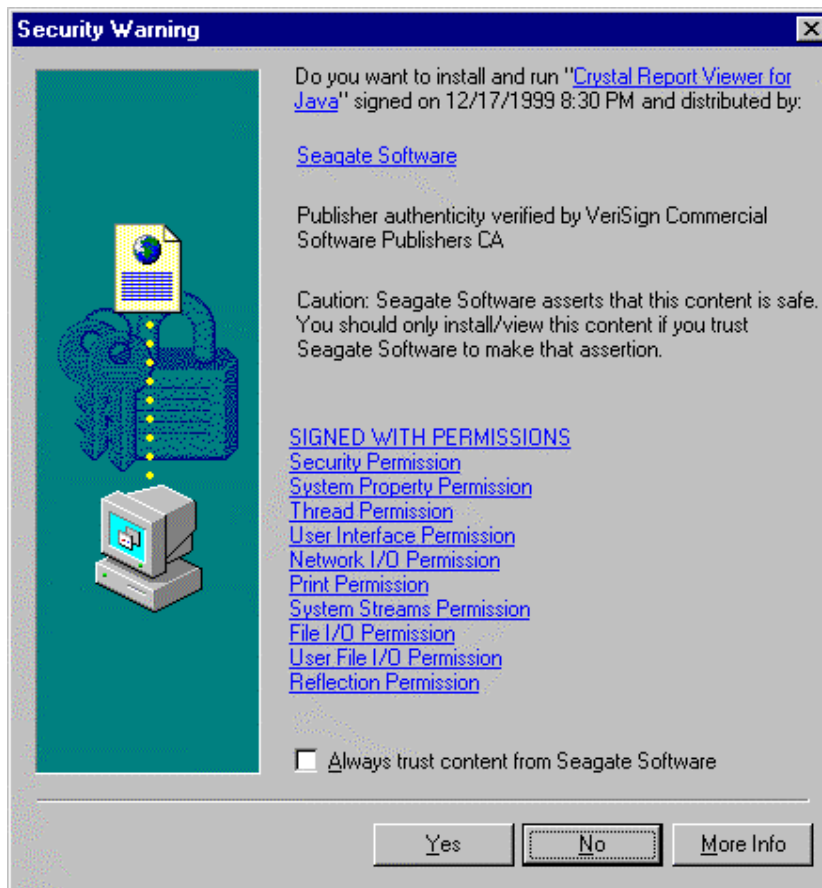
Security Warning

Do you want to install and run "Crystal Report Viewer for Java" signed on 12/17/1999 8:30 PM and distributed by:

Seagate Software

Publisher authenticity verified by VeriSign Commercial Software Publishers CA

Caution: Seagate Software asserts that this content is safe. You should only install/view this content if you trust Seagate Software to make that assertion.

SIGNED WITH PERMISSIONS
Security Permission
System Property Permission
Thread Permission
User Interface Permission
Network I/O Permission
Print Permission
System Streams Permission
File I/O Permission
User File I/O Permission
Reflection Permission

Always trust content from Seagate Software

Yes
No
More Info